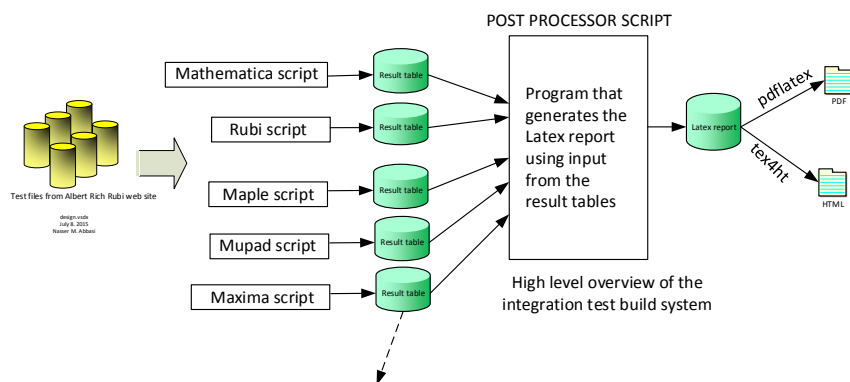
POST PROCESSOR SCRIPT

Mathematica script

Result table

Rubi script

Result table

Maple script

Result table

Mupad script

Result table

Maxima script

Result table

Test files from Albert Rich Rubi web site

design.vsdx
July 8, 2015
Nasser M. Abbasi

Program that generates the Latex report using input from the result tables

Latex report

pdflatex

tex4ht

PDF

HTML

High level overview of the integration test build system